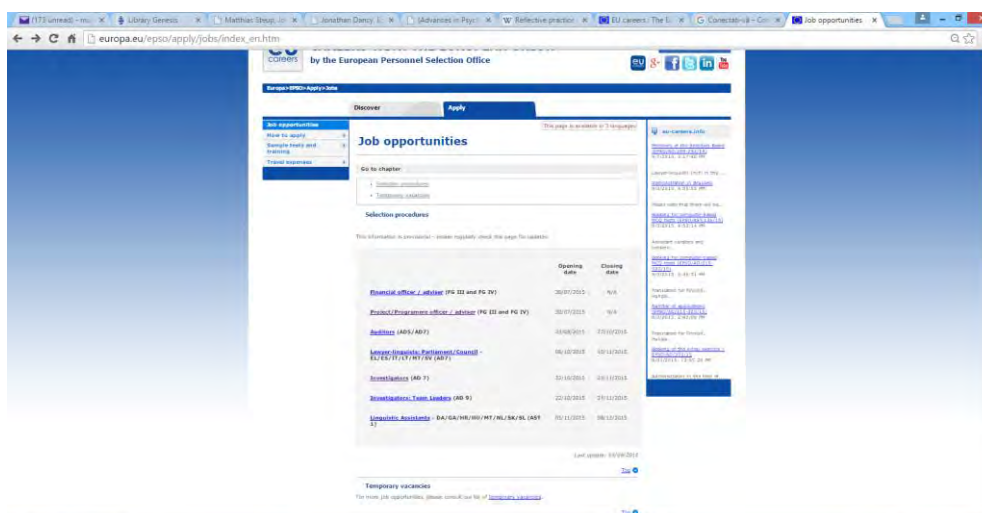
(173 unread) - m... × Library Genesis × Matthias Steup... × Jonathan Dancy... × (Advances in Psych... × W Reflective practice × EU careers / The EU × G Conectați-vă - Con × Job opportunities ×

europa.eu/epso/apply/jobs/index_en.htm

careers by the European Personnel Selection Office

Europa>EPSO>Apply>Jobs

Discover Apply

Job opportunities
How to apply
Sample tests and training
Travel expenses

This page is available in 3 languages

Job opportunities

Go to chapter:
• Selection procedures
• Temporary vacancies

Selection procedures

This information is provisional - please regularly check this page for updates.

| | Opening date | Closing date |
|---|---|---|
| Financial officer / adviser (FG III and FG IV) | 30/07/2015 | N/A |
| Project/Programme officer / adviser (FG III and FG IV) | 30/07/2015 | N/A |
| Auditors (AD5/AD7) | 01/09/2015 | 27/10/2015 |
| Lawyer-linguists: Parliament/Council - EL/ES/IT/LT/MT/SV (AD7) | 06/10/2015 | 10/11/2015 |
| Investigators (AD 7) | 22/10/2015 | 24/11/2015 |
| Investigators: Team Leaders (AD 9) | 22/10/2015 | 24/11/2015 |
| Linguistic Assistants - DA/GA/HR/HU/MT/NL/SK/SL (AST 1) | 05/11/2015 | 08/12/2015 |

Last update: 10/09/2015

Top

Temporary vacancies

For more job opportunities, please consult our list of temporary vacancies.

Top

eu-careers.info

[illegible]